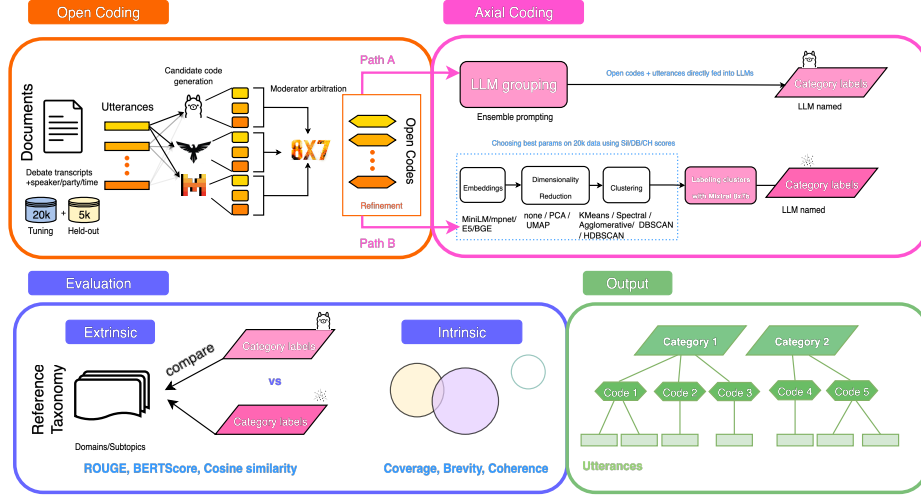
Open Coding

Axial Coding

Documents

Utterances

Candidate code generation

Moderator arbitration

8X7

Open Codes

Refinement

Debate transcripts +speaker/party/time

20k

+

5k

Tuning

Held-out

Path A

Path B

LLM grouping

Ensemble prompting

Open codes + utterances directly fed into LLMs

Category labels

LLM named

Choosing best params on 20k data using Sil/DB/CH scores

Embeddings

Dimensionality Reduction

Clustering

Labelling clusters with Mixtral 8x7b

Category labels

LLM named

MiniLM/mpnet/ E5/BGE

none / PCA / UMAP

KMeans / Spectral / Agglomerative/ DBSCAN / HDBSCAN

Evaluation

Extrinsic

Reference Taxonomy

compare

Category labels

vs

Category labels

Domains/Subtopics

ROUGE, BERTScore, Cosine similarity

Intrinsic

Coverage, Brevity, Coherence

Output

Category 1

Category 2

Code 1

Code 2

Code 3

Code 4

Code 5

Utterances